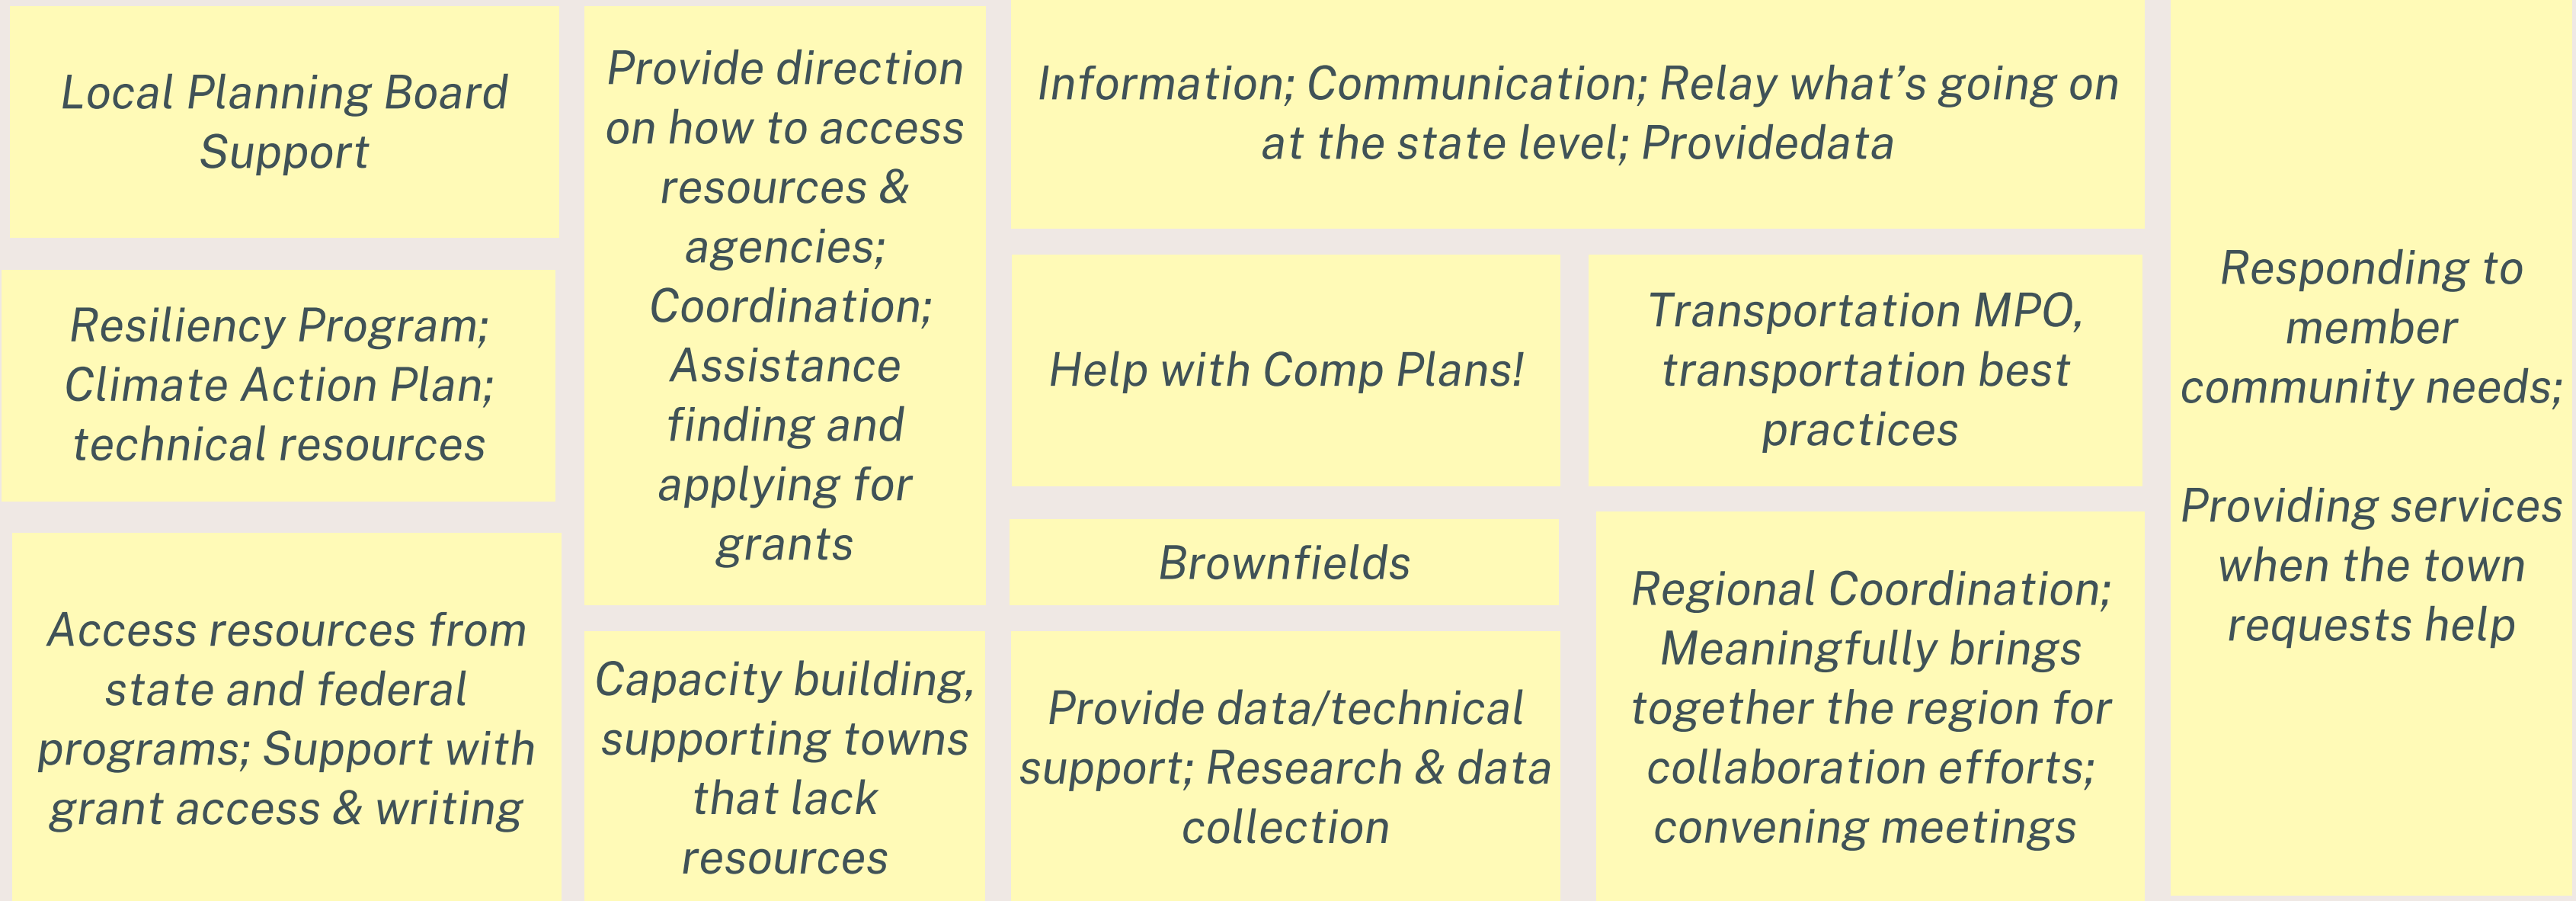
Local Planning Board Support

Resiliency Program; Climate Action Plan; technical resources

Access resources from state and federal programs; Support with grant access & writing

Provide direction on how to access resources & agencies; Coordination; Assistance finding and applying for grants

Capacity building, supporting towns that lack resources

Information; Communication; Relay what’s going on at the state level; Providedata

Help with Comp Plans!

Brownfields

Provide data/technical support; Research & data collection

Transportation MPO, transportation best practices

Regional Coordination; Meaningfully brings together the region for collaboration efforts; convening meetings

Responding to member community needs;

Providing services when the town requests help